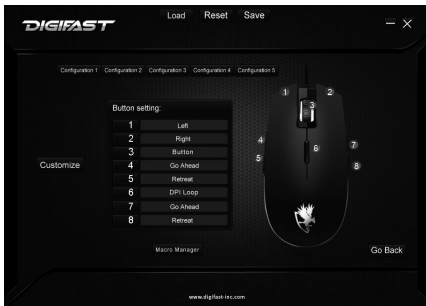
DIGIFAST

Load Reset Save

— ×

Configuration 1 Configuration 2 Configuration 3 Configuration 4 Configuration 5

Button setting:

| | |
|---|---|
| 1 | Left |
| 2 | Right |
| 3 | Button |
| 4 | Go Ahead |
| 5 | Retreat |
| 6 | DPI Loop |
| 7 | Go Ahead |
| 8 | Retreat |

Customize

1 2 3 4 5 6 7 8

Macro Manager

Go Back

www.digifast-inc.com